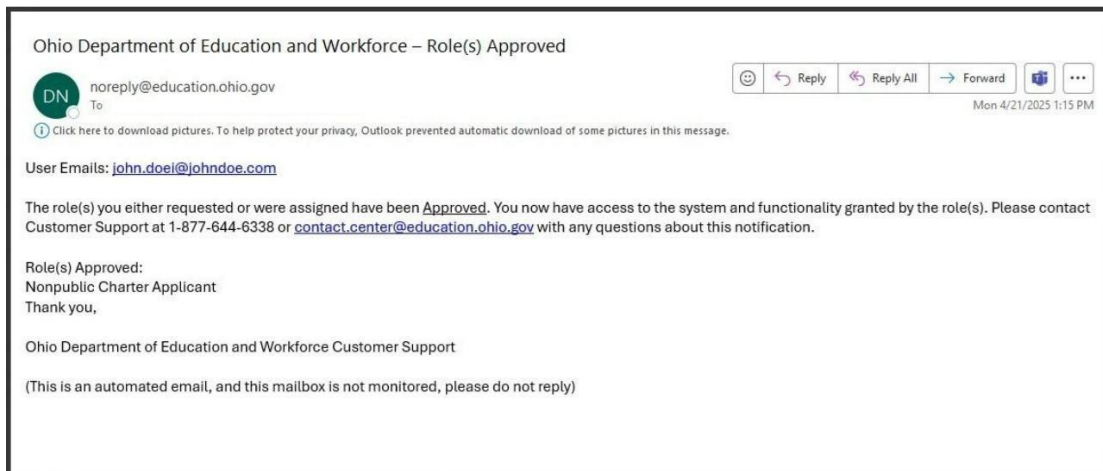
Ohio Department of Education and Workforce – Role(s) Approved

DN noreply@education.ohio.gov
To

Reply  Reply All  Forward  ...

Mon 4/21/2025 1:15 PM

Click here to download pictures. To help protect your privacy, Outlook prevented automatic download of some pictures in this message.

User Emails: john.doei@johndoe.com

The role(s) you either requested or were assigned have been Approved. You now have access to the system and functionality granted by the role(s). Please contact Customer Support at 1-877-644-6338 or contact.center@education.ohio.gov with any questions about this notification.

Role(s) Approved:
Nonpublic Charter Applicant
Thank you,

Ohio Department of Education and Workforce Customer Support

(This is an automated email, and this mailbox is not monitored, please do not reply)